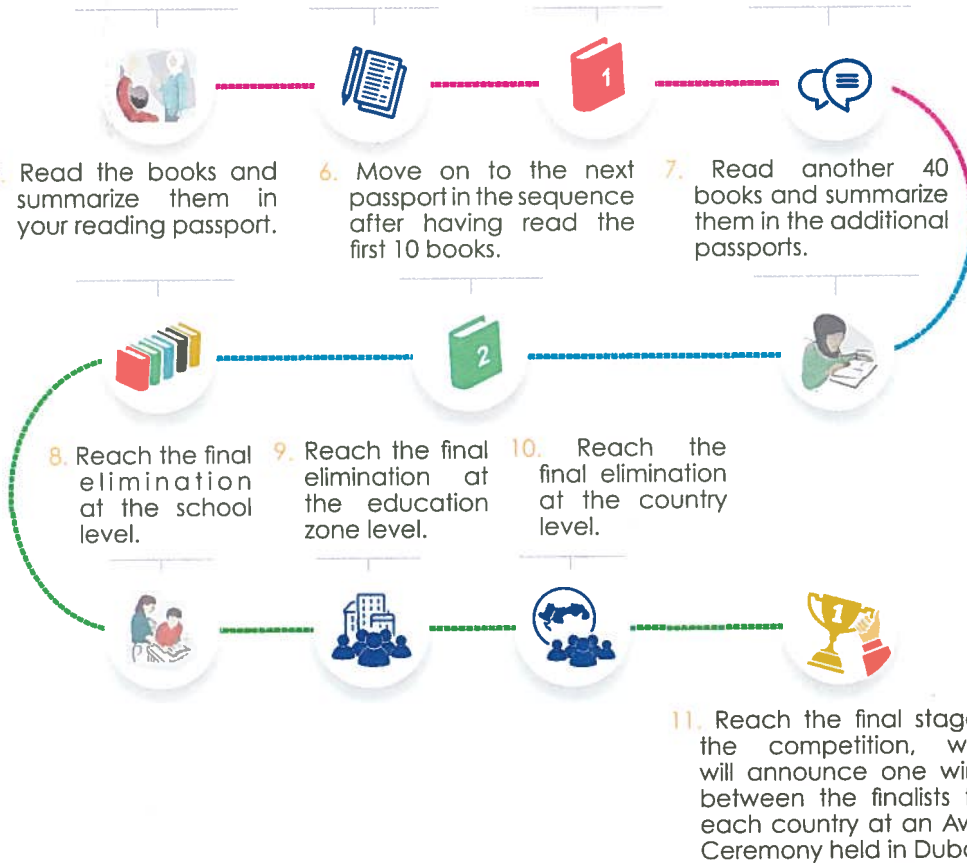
1

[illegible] Read the books and summarize them in your reading passport.

6. Move on to the next passport in the sequence after having read the first 10 books.

7. Read another 40 books and summarize them in the additional passports.

2

8. Reach the final elimination at the school level.

9. Reach the final elimination at the education zone level.

10. Reach the final elimination at the country level.

1

11. Reach the final stag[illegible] the competition, w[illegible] will announce one wi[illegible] between the finalists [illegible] each country at an Av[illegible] Ceremony held in Dub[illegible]